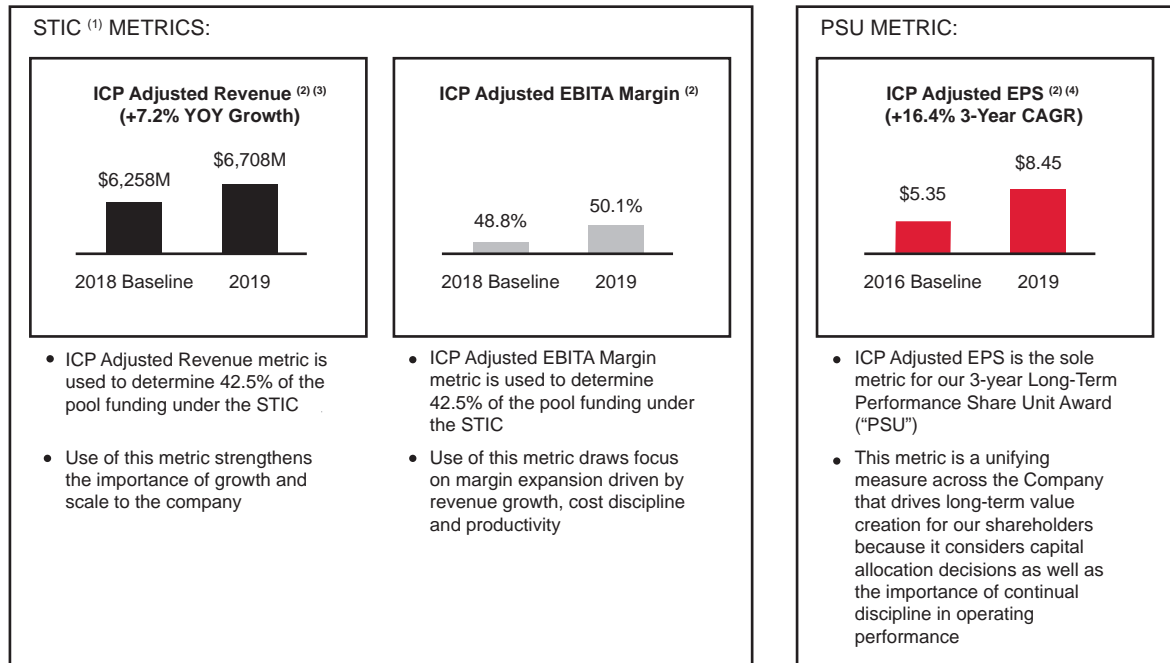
STIC $^{(1)}$ METRICS:

ICP Adjusted Revenue $^{(2)(3)}$
(+7.2% YOY Growth)

$6,258M

$6,708M

2018 Baseline

2019

ICP Adjusted EBITA Margin $^{(2)}$

48.8%

50.1%

2018 Baseline

2019

- ICP Adjusted Revenue metric is used to determine 42.5% of the pool funding under the STIC

- Use of this metric strengthens the importance of growth and scale to the company

- ICP Adjusted EBITA Margin metric is used to determine 42.5% of the pool funding under the STIC

- Use of this metric draws focus on margin expansion driven by revenue growth, cost discipline and productivity

PSU METRIC:

ICP Adjusted EPS $^{(2)(4)}$
(+16.4% 3-Year CAGR)

$5.35

$8.45

2016 Baseline

2019

- ICP Adjusted EPS is the sole metric for our 3-year Long-Term Performance Share Unit Award ("PSU")

- This metric is a unifying measure across the Company that drives long-term value creation for our shareholders because it considers capital allocation decisions as well as the importance of continual discipline in operating performance